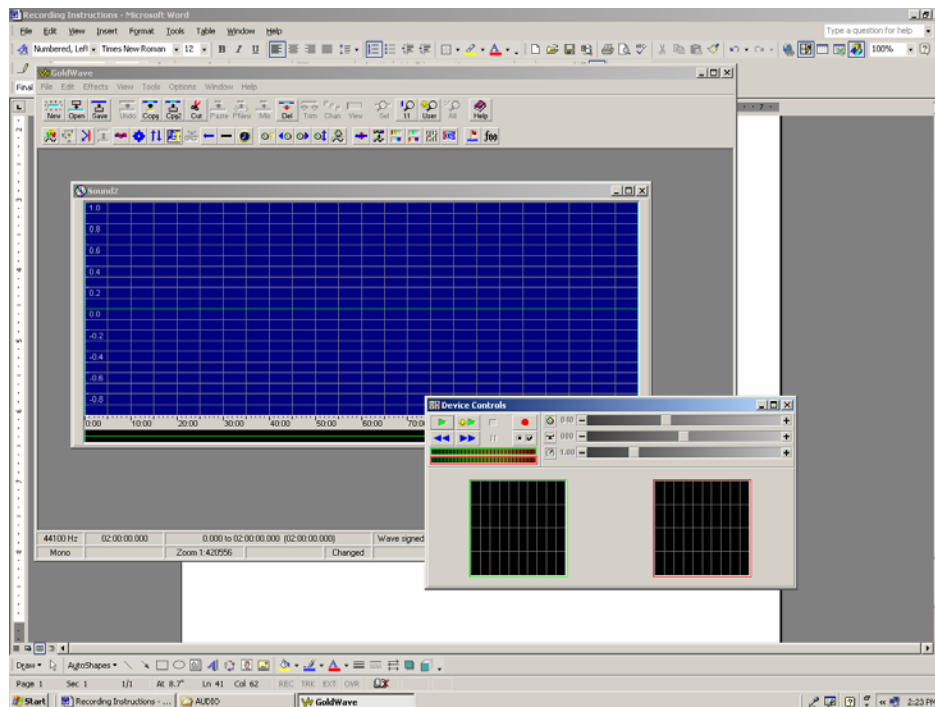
Recording Instructions - Microsoft Word

File Edit View Insert Format Tools Table Window Help

Type a question for help

Numbered, Left Times New Roman 12 B I U

100%

Final

GoldWave

File Edit Effects View Tools Options Window Help

New Open Save Undo Copy Cpy2 Cut Paste PNew Mix Del Trim Chan View Sel 1:1 User All Help

Sound2

1.0
0.8
0.6
0.4
0.2
0.0
-0.2
-0.4
-0.6
-0.8

0:00 10:00 20:00 30:00 40:00 50:00 60:00 70:00

44100 Hz | 02:00:00.000 | 0.000 to 02:00:00.000 (02:00:00.000) | Wave signed
Mono | | Zoom 1:420556 | | Changed

Device Controls

040
000
1.00

Draw AutoShapes

Page 1 Sec 1 1/1 At 8.7" Ln 41 Col 62 REC TRK EXT OVR

Start Recording Instructions - ... AUDIO GoldWave

2:23 PM